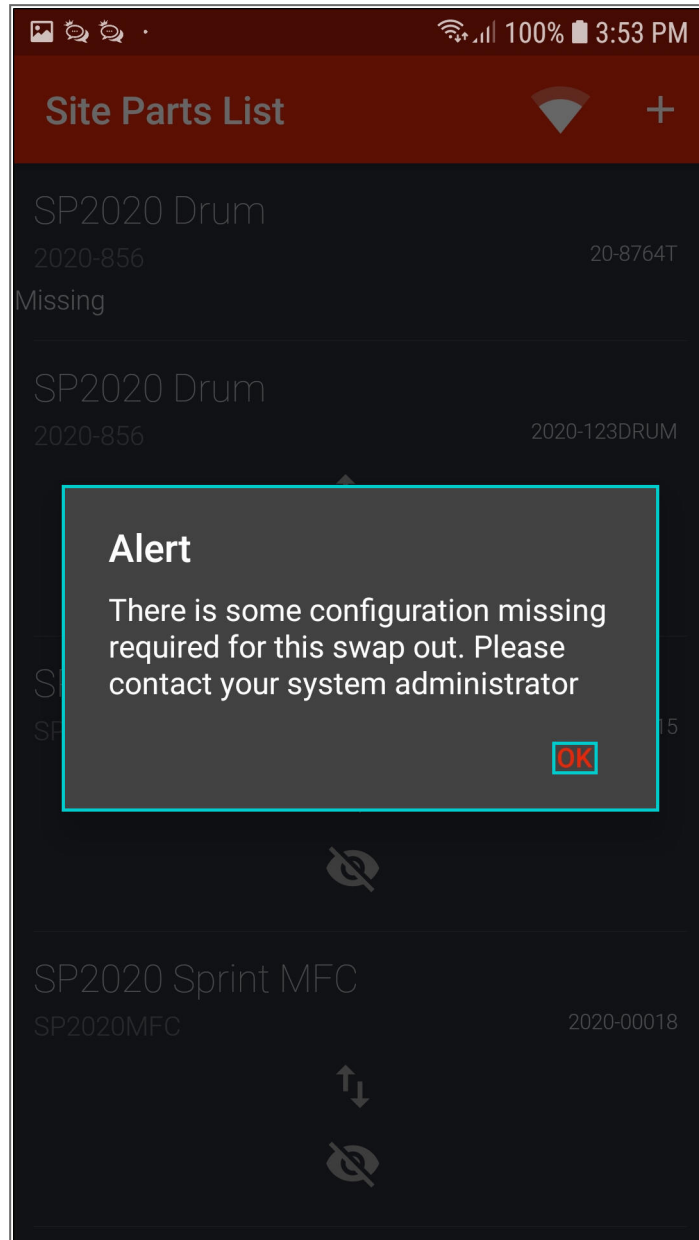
100% 3:53 PM

Site Parts List

+

SP2020 Drum
2020-856
20-8764T
Missing

SP2020 Drum
2020-856
2020-123DRUM

Alert

There is some configuration missing required for this swap out. Please contact your system administrator

OK

SP2020 Sprint MFC
SP2020MFC
2020-00018